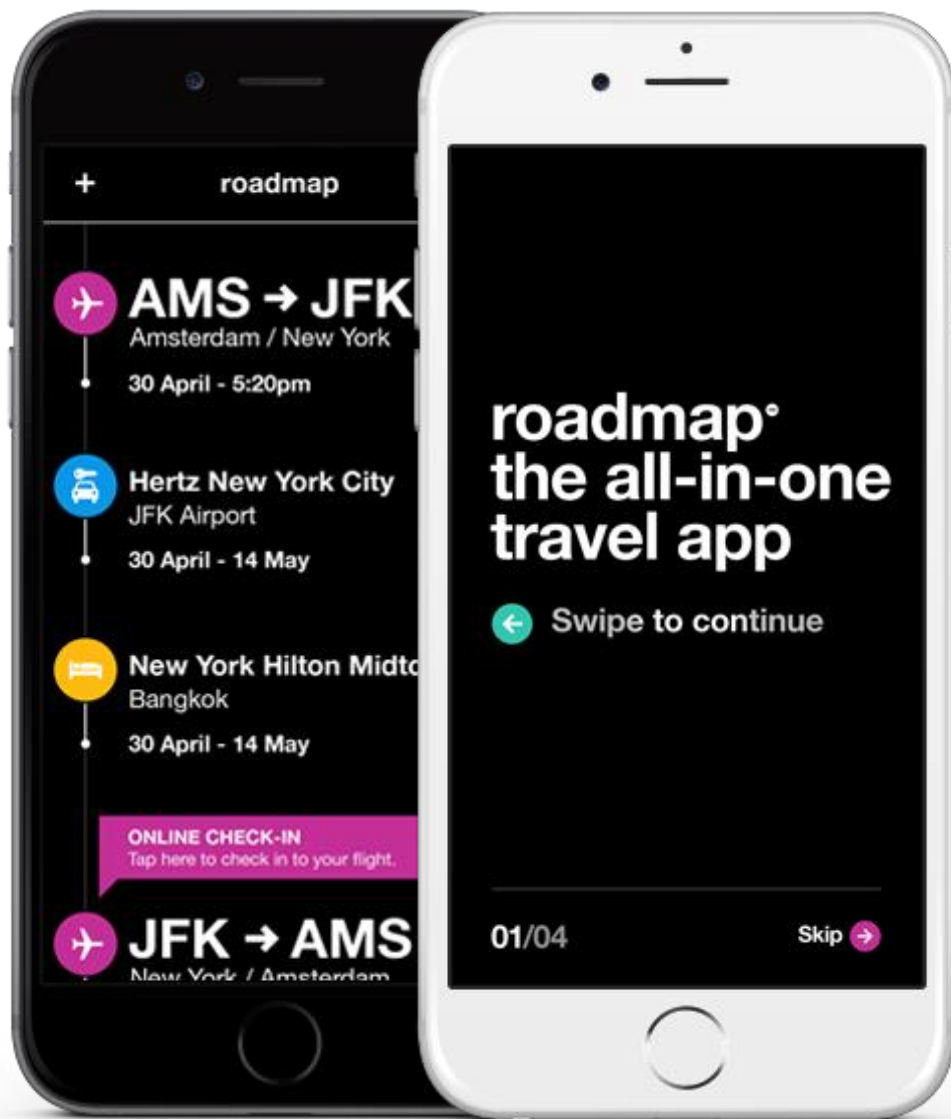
+ roadmap

AMS → JFK
Amsterdam / New York
30 April - 5:20pm

Hertz New York City
JFK Airport
30 April - 14 May

New York Hilton Midto
Bangkok
30 April - 14 May

ONLINE CHECK-IN
Tap here to check in to your flight.

JFK → AMS
New York / Amsterdam

roadmap°
the all-in-one
travel app

Swipe to continue

01/04

Skip